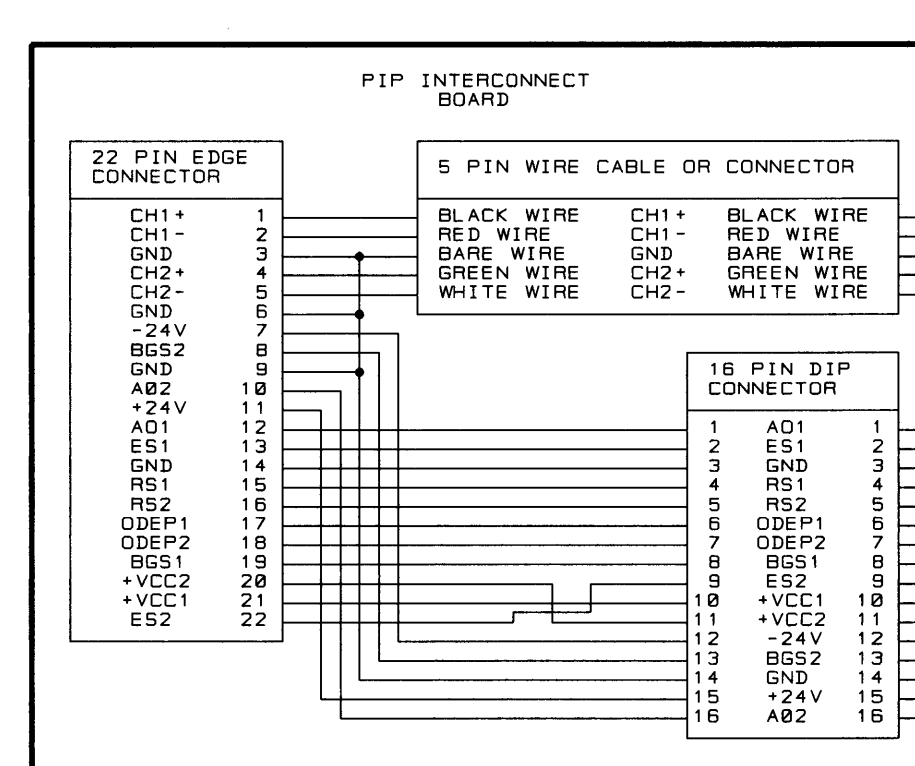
PIP INTERCONNECT BOARD

22 PIN EDGE CONNECTOR

| | |
|---|---|
| CH1+ | 1 |
| CH1- | 2 |
| GND | 3 |
| CH2+ | 4 |
| CH2- | 5 |
| GND | 6 |
| -24V | 7 |
| BGS2 | 8 |
| GND | 9 |
| AØ2 | 1Ø |
| +24V | 11 |
| AO1 | 12 |
| ES1 | 13 |
| GND | 14 |
| RS1 | 15 |
| RS2 | 16 |
| ODEP1 | 17 |
| ODEP2 | 18 |
| BGS1 | 19 |
| +VCC2 | 2Ø |
| +VCC1 | 21 |
| ES2 | 22 |

5 PIN WIRE CABLE OR CONNECTOR

| | | |
|---|---|---|
| BLACK WIRE | CH1+ | BLACK WIRE |
| RED WIRE | CH1- | RED WIRE |
| BARE WIRE | GND | BARE WIRE |
| GREEN WIRE | CH2+ | GREEN WIRE |
| WHITE WIRE | CH2- | WHITE WIRE |

16 PIN DIP CONNECTOR

| | | |
|---|---|---|
| 1 | AO1 | 1 |
| 2 | ES1 | 2 |
| 3 | GND | 3 |
| 4 | RS1 | 4 |
| 5 | RS2 | 5 |
| 6 | ODEP1 | 6 |
| 7 | ODEP2 | 7 |
| 8 | BGS1 | 8 |
| 9 | ES2 | 9 |
| 1Ø | +VCC1 | 1Ø |
| 11 | +VCC2 | 11 |
| 12 | -24V | 12 |
| 13 | BGS2 | 13 |
| 14 | GND | 14 |
| 15 | +24V | 15 |
| 16 | AØ2 | 16 |